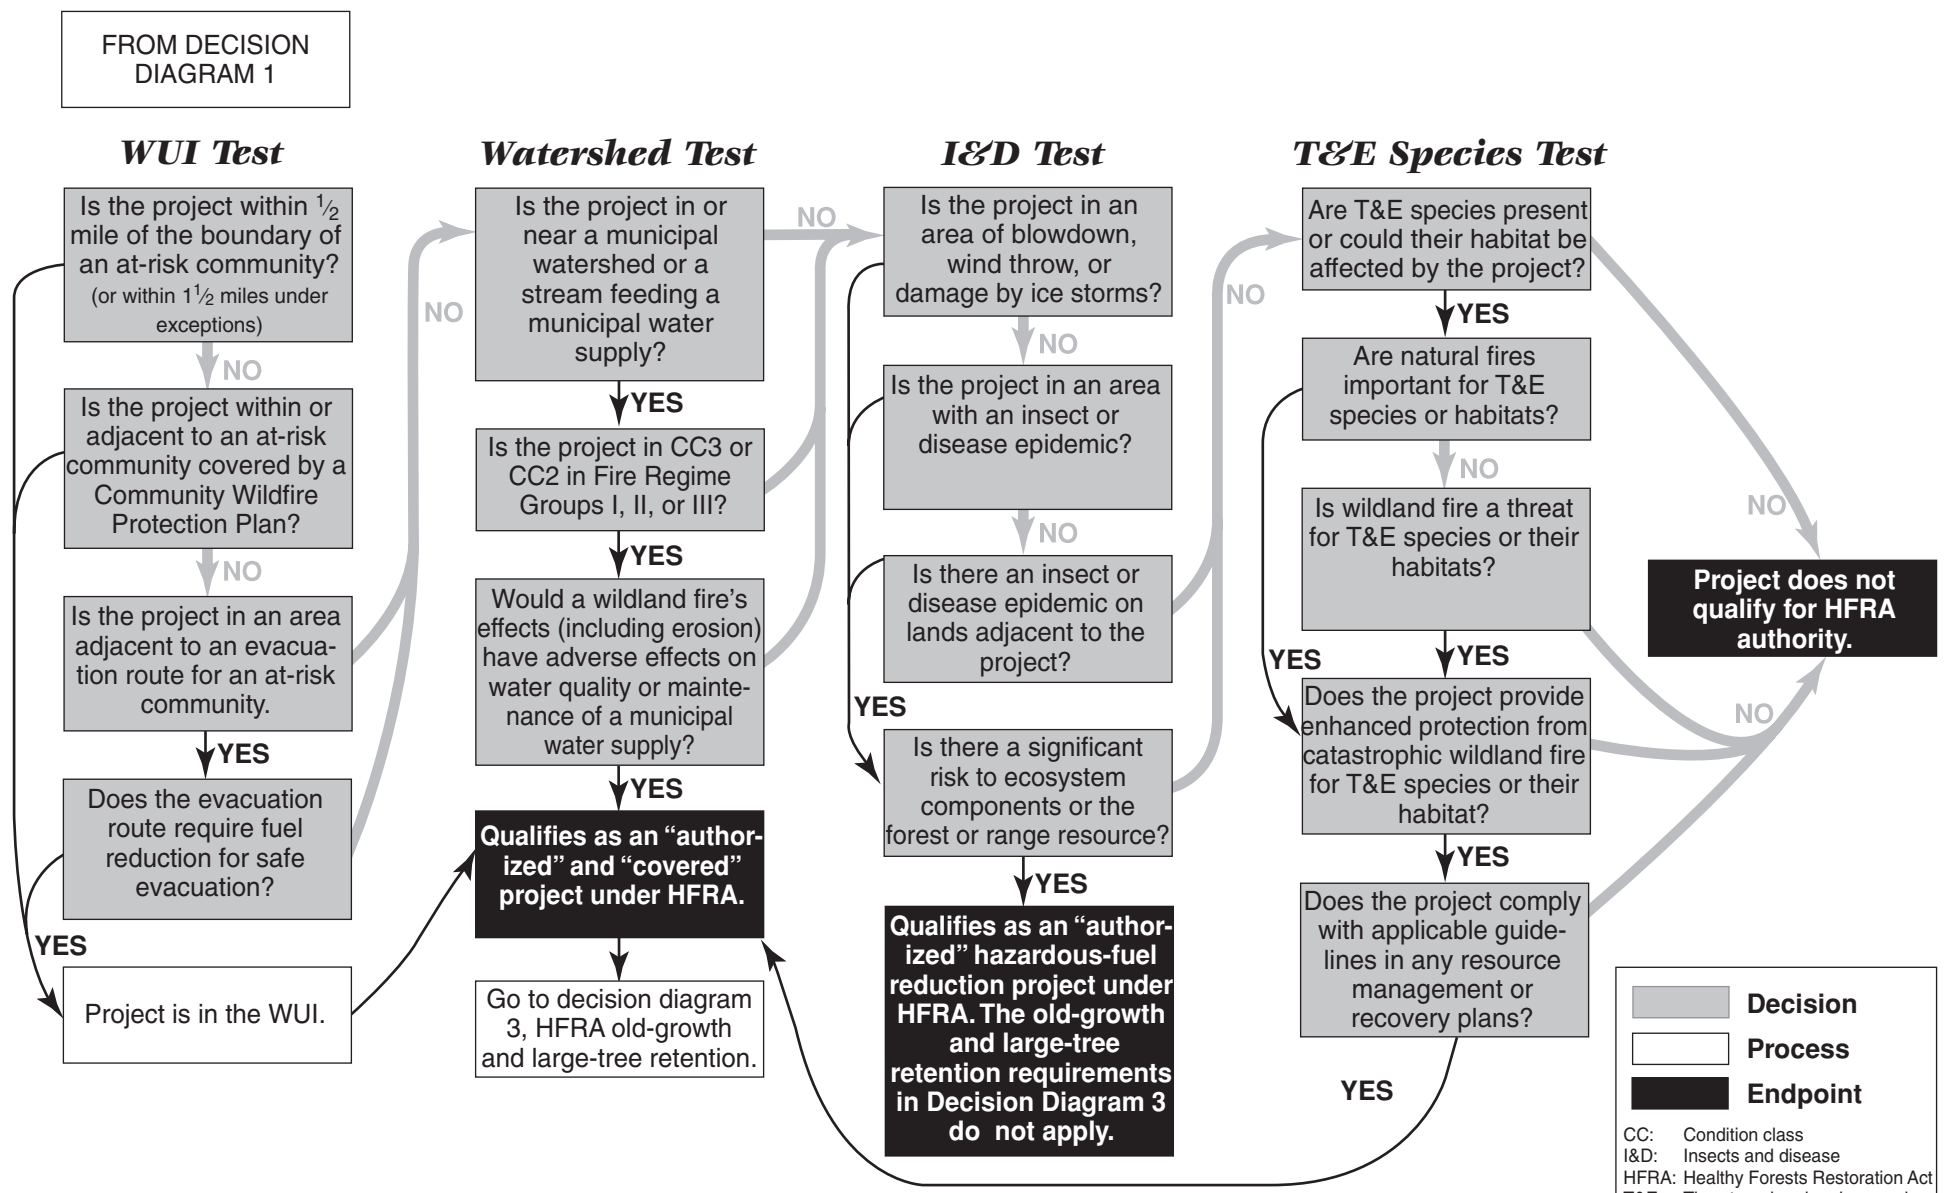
FROM DECISION DIAGRAM 1

WUI Test

Is the project within $\frac{1}{2}$ mile of the boundary of an at-risk community? (or within $1\frac{1}{2}$ miles under exceptions)

NO

Is the project within or adjacent to an at-risk community covered by a Community Wildfire Protection Plan?

NO

Is the project in an area adjacent to an evacuation route for an at-risk community.

YES

Does the evacuation route require fuel reduction for safe evacuation?

YES

Project is in the WUI.

NO

Watershed Test

Is the project in or near a municipal watershed or a stream feeding a municipal water supply?

YES

Is the project in CC3 or CC2 in Fire Regime Groups I, II, or III?

YES

Would a wildland fire's effects (including erosion) have adverse effects on water quality or maintenance of a municipal water supply?

YES

Qualifies as an "authorized" and "covered" project under HFRA.

Go to decision diagram 3, HFRA old-growth and large-tree retention.

NO

I&D Test

Is the project in an area of blowdown, wind throw, or damage by ice storms?

NO

Is the project in an area with an insect or disease epidemic?

NO

Is there an insect or disease epidemic on lands adjacent to the project?

YES

Is there a significant risk to ecosystem components or the forest or range resource?

YES

Qualifies as an "authorized" hazardous-fuel reduction project under HFRA. The old-growth and large-tree retention requirements in Decision Diagram 3 do not apply.

NO

T&E Species Test

Are T&E species present or could their habitat be affected by the project?

YES

Are natural fires important for T&E species or habitats?

NO

Is wildland fire a threat for T&E species or their habitats?

YES

YES

Does the project provide enhanced protection from catastrophic wildland fire for T&E species or their habitat?

YES

Does the project comply with applicable guidelines in any resource management or recovery plans?

YES

NO

NO

Project does not qualify for HFRA authority.

Decision
Process
Endpoint

CC: Condition class
I&D: Insects and disease
HFRA: Healthy Forests Restoration Act
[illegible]